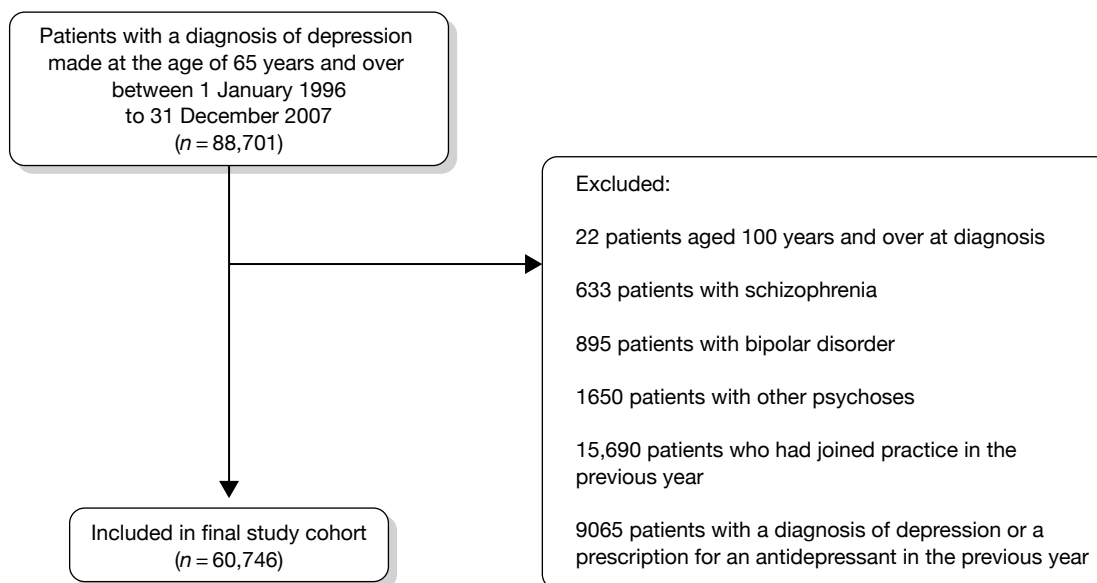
Patients with a diagnosis of depression made at the age of 65 years and over between 1 January 1996 to 31 December 2007 ($n = 88,701$)

Excluded:

22 patients aged 100 years and over at diagnosis

633 patients with schizophrenia

895 patients with bipolar disorder

1650 patients with other psychoses

15,690 patients who had joined practice in the previous year

9065 patients with a diagnosis of depression or a prescription for an antidepressant in the previous year

Included in final study cohort ($n = 60,746$)